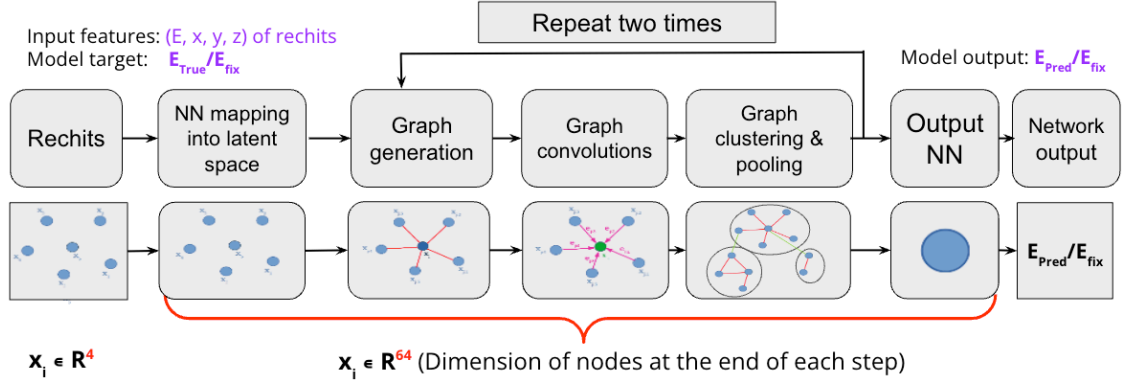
Repeat two times

Input features: (E, x, y, z) of rechits
Model target: $E_{True}/E_{fix}$

Model output: $E_{Pred}/E_{fix}$

Rechits

NN mapping into latent space

Graph generation

Graph convolutions

Graph clustering & pooling

Output NN

Network output

$E_{Pred}/E_{fix}$

$x_i \in R^4$

$x_i \in R^{64}$ (Dimension of nodes at the end of each step)